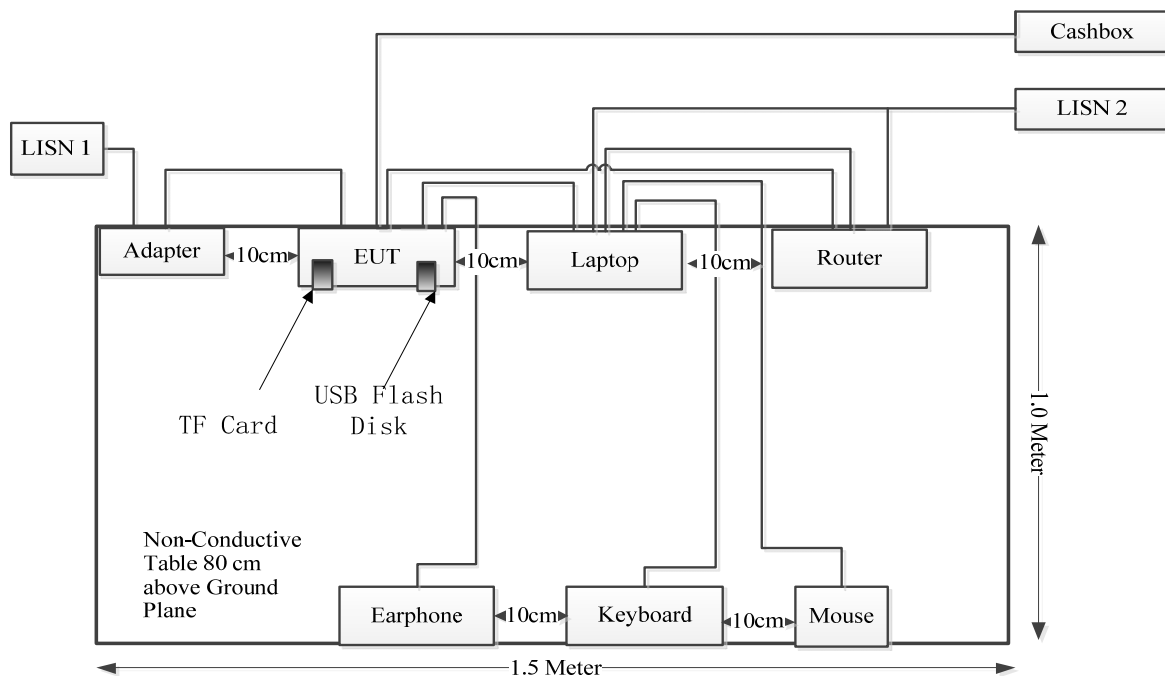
Cashbox

LISN 2

LISN 1

Adapter

10cm

EUT

10cm

Laptop

10cm

Router

TF Card

USB Flash Disk

1.0 Meter

Non-Conductive Table 80 cm above Ground Plane

Earphone

10cm

Keyboard

10cm

Mouse

1.5 Meter